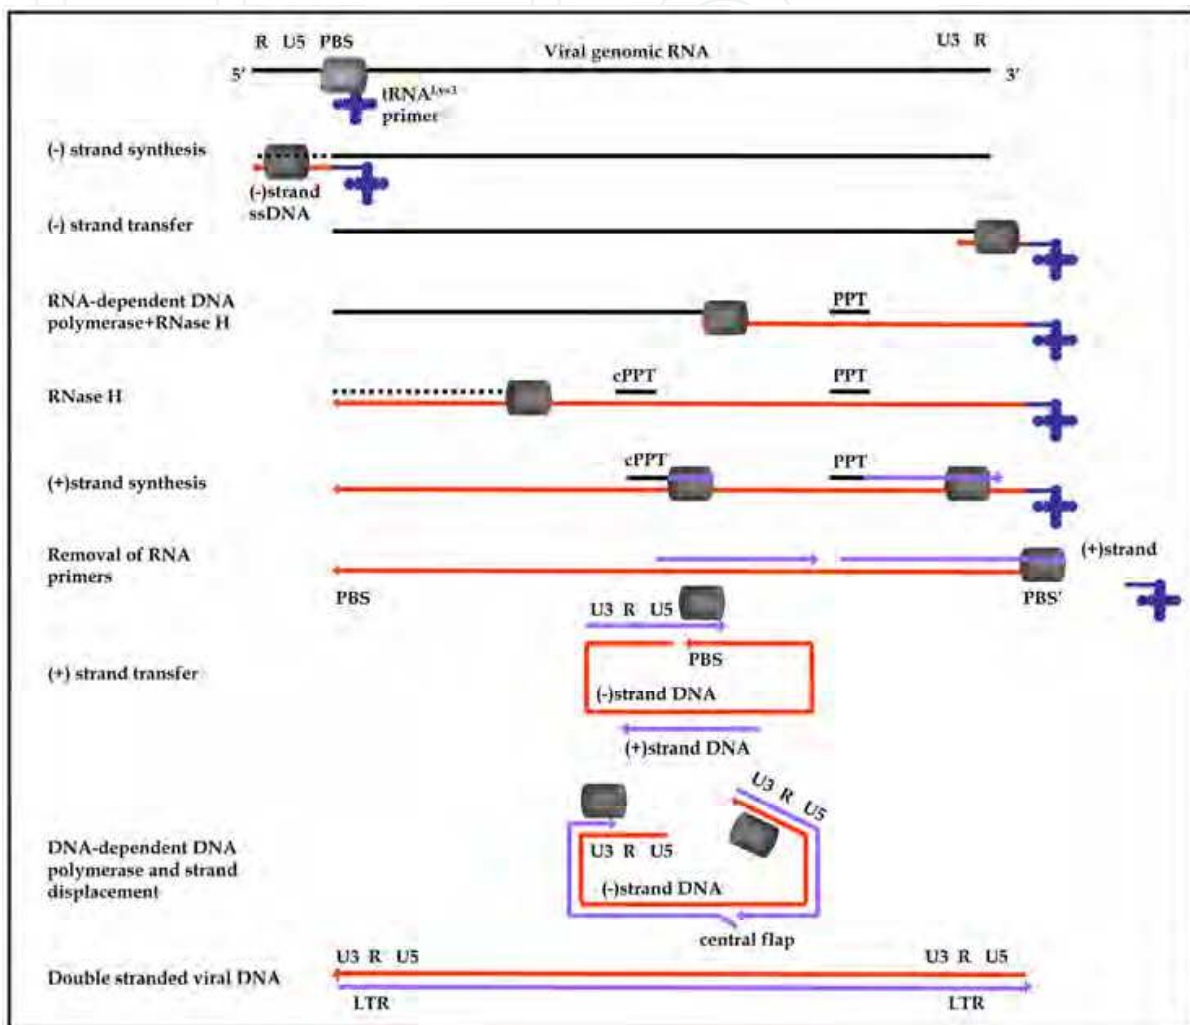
R U5 PBS Viral genomic RNA U3 R
5′ 3′
tRNA$^{Lys3}$ primer

(-) strand synthesis
(-)strand ssDNA

(-) strand transfer

RNA-dependent DNA polymerase+RNase H
PPT

RNase H
cPPT PPT

(+)strand synthesis
cPPT PPT

Removal of RNA primers
(+)strand
PBS PBS′

U3 R U5
PBS
(+) strand transfer
(-)strand DNA
(+)strand DNA

U3 R U5
DNA-dependent DNA polymerase and strand displacement
U3 R U5
(-)strand DNA
central flap

Double stranded viral DNA
U3 R U5 U3 R U5
LTR LTR